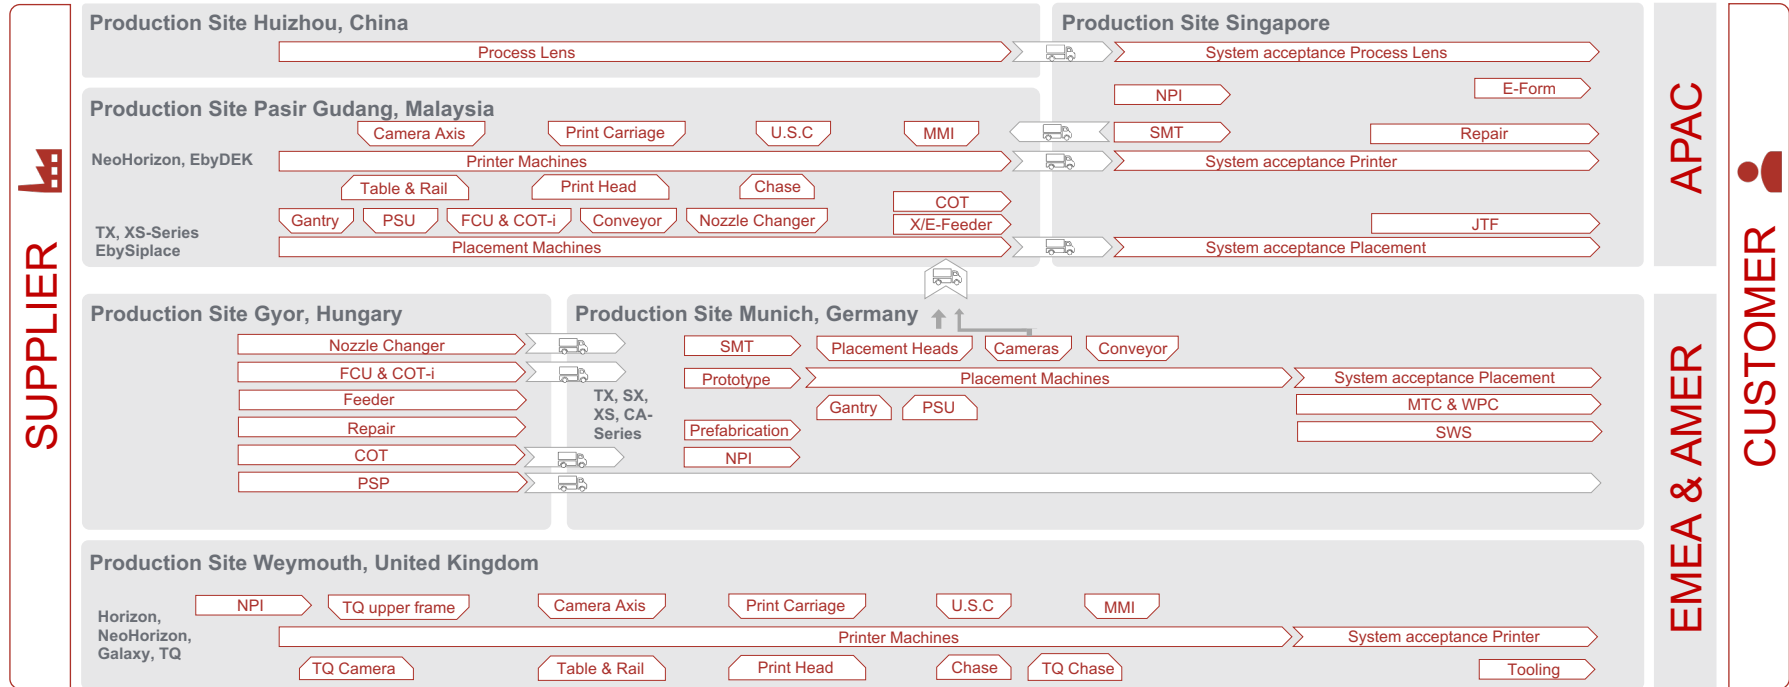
SUPPLIER

Production Site Huizhou, China

Process Lens

Production Site Singapore

System acceptance Process Lens

NPI

E-Form

Production Site Pasir Gudang, Malaysia

Camera Axis

Print Carriage

U.S.C

MMI

SMT

Repair

NeoHorizon, EbyDEK

Printer Machines

System acceptance Printer

Table & Rail

Print Head

Chase

COT

Gantry

PSU

FCU & COT-i

Conveyor

Nozzle Changer

X/E-Feeder

JTF

TX, XS-Series EbySiplace

Placement Machines

System acceptance Placement

APAC

Production Site Gyor, Hungary

Nozzle Changer

FCU & COT-i

Feeder

Repair

COT

PSP

Production Site Munich, Germany

SMT

Placement Heads

Cameras

Conveyor

TX, SX, XS, CA-Series

Prototype

Placement Machines

System acceptance Placement

Gantry

PSU

MTC & WPC

Prefabrication

SWS

NPI

Production Site Weymouth, United Kingdom

Horizon, NeoHorizon, Galaxy, TQ

NPI

TQ upper frame

Camera Axis

Print Carriage

U.S.C

MMI

Printer Machines

System acceptance Printer

TQ Camera

Table & Rail

Print Head

Chase

TQ Chase

Tooling

EMEA & AMER

CUSTOMER